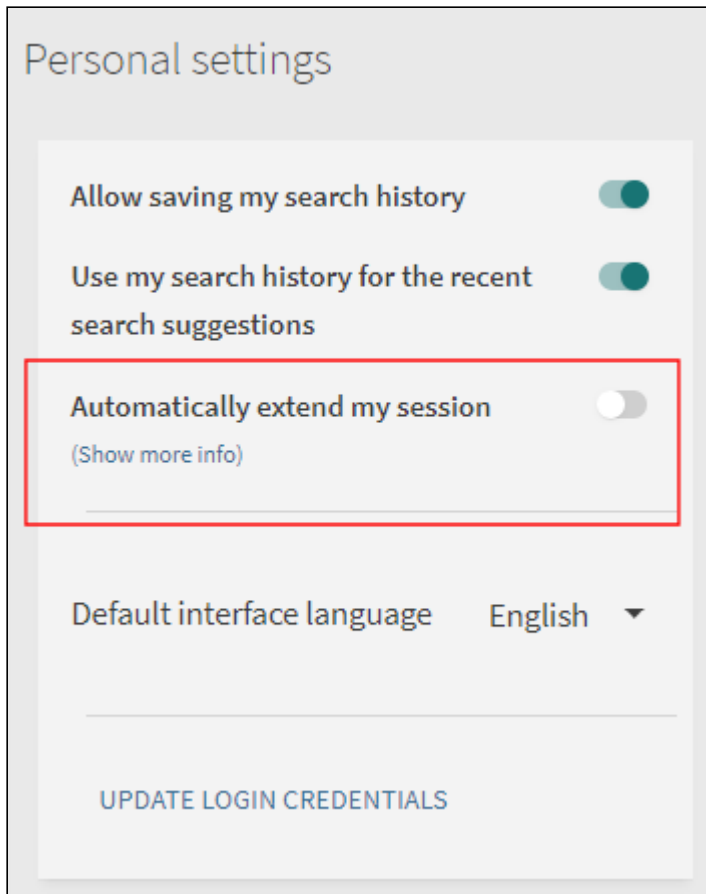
Personal settings

Allow saving my search history

Use my search history for the recent search suggestions

Automatically extend my session

(Show more info)

Default interface language English

UPDATE LOGIN CREDENTIALS